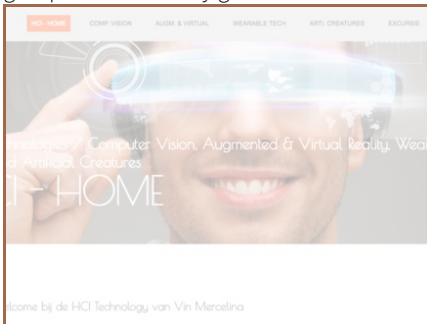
HCI - HOME COMP. VISION AUGM. & VIRTUAL WEARABLE TECH ARTI. CREATURES EXCURSIE

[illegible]nologies / Computer Vision, Augmented & Virtual Reality, Wea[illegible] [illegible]d Artificial Creatures

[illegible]I – HOME

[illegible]lcome bij de HCI Technology van Vin Mercelina